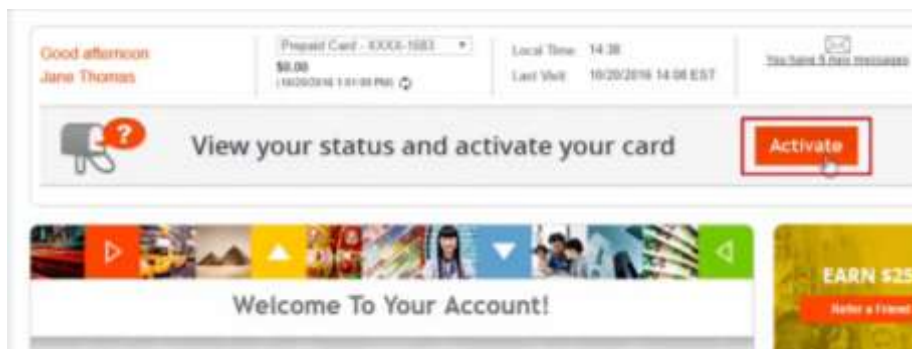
Good afternoon
Jane Thomas

Prepaid Card - XXXX-1683
$0.00
(10/20/2016 1:51:00 PM)

Local Time 14:38
Last Visit 10/20/2016 14:08 EST

You have 5 New Messages

View your status and activate your card

Activate

Welcome To Your Account!

EARN $25
Refer a Friend